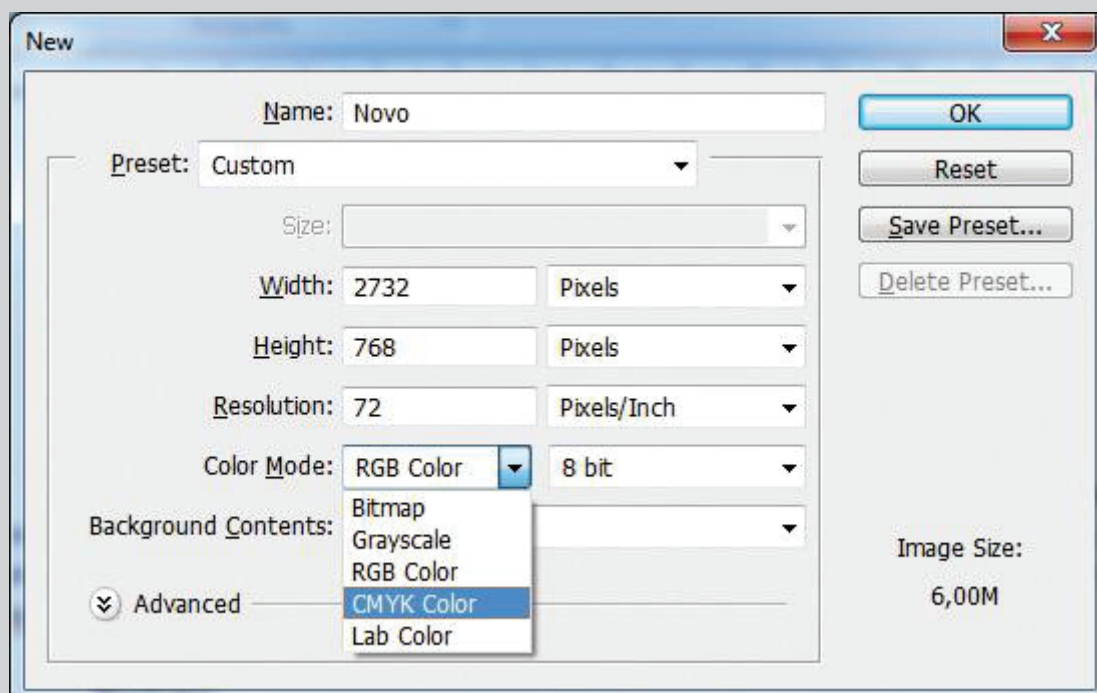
New

Name: Novo

Preset: Custom

Size:

Width: 2732 Pixels

Height: 768 Pixels

Resolution: 72 Pixels/Inch

Color Mode: RGB Color 8 bit

Background Contents:

Bitmap
Grayscale
RGB Color
CMYK Color
Lab Color

Advanced

OK

Reset

Save Preset...

Delete Preset...

Image Size:
6,00M